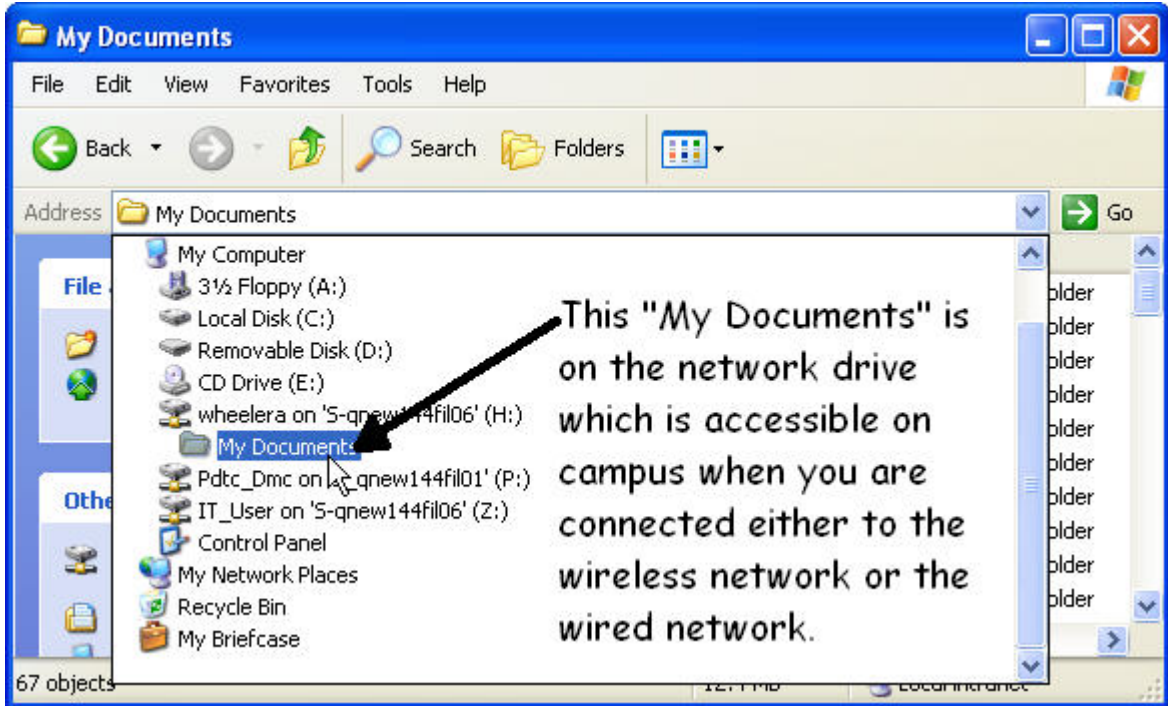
My Documents

File Edit View Favorites Tools Help

Back Search Folders

Address My Documents Go

My Computer
3½ Floppy (A:)
Local Disk (C:)
Removable Disk (D:)
CD Drive (E:)
wheelera on 'S-qnew144fil06' (H:)
My Documents
Pdtc_Dmc on '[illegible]qnew144fil01' (P:)
IT_User on 'S-qnew144fil06' (Z:)
Control Panel
My Network Places
Recycle Bin
My Briefcase

This "My Documents" is on the network drive which is accessible on campus when you are connected either to the wireless network or the wired network.

File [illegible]

Othe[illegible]

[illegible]older
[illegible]older
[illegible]older
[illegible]older
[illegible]older
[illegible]older
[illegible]older
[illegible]older
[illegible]older
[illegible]older

67 objects

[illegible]MB

Local intranet